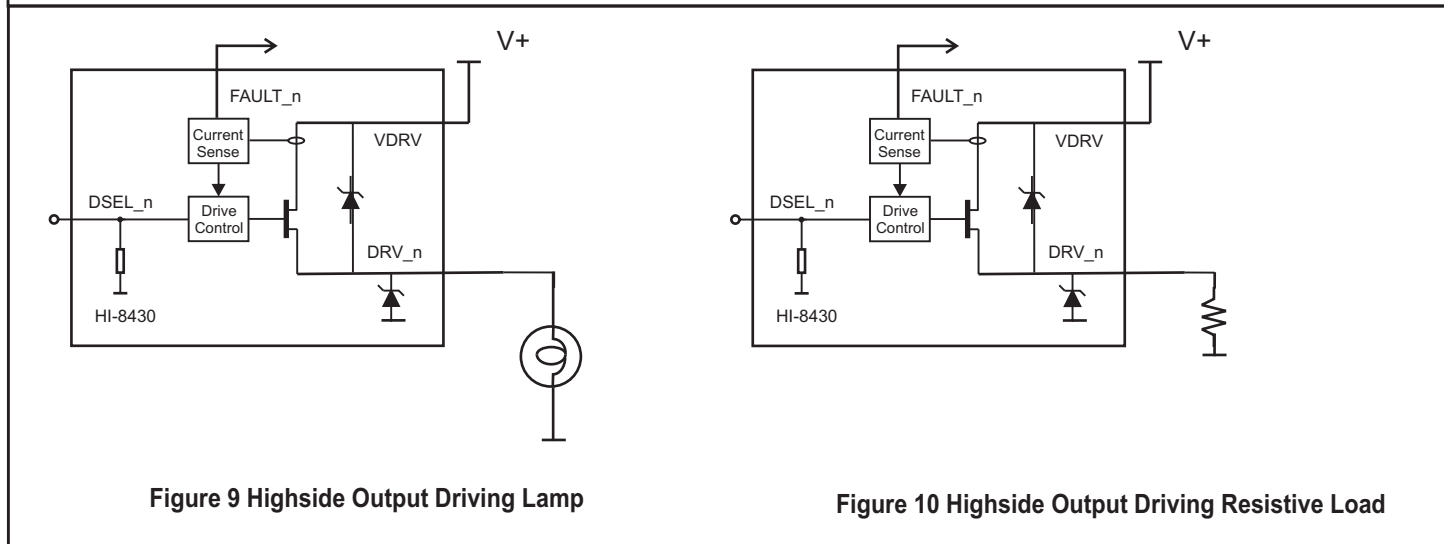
V+

FAULT_n

Current Sense

VDRV

DSEL_n

Drive Control

DRV_n

HI-8430

Figure 9 Highside Output Driving Lamp

V+

FAULT_n

Current Sense

VDRV

DSEL_n

Drive Control

DRV_n

HI-8430

Figure 10 Highside Output Driving Resistive Load